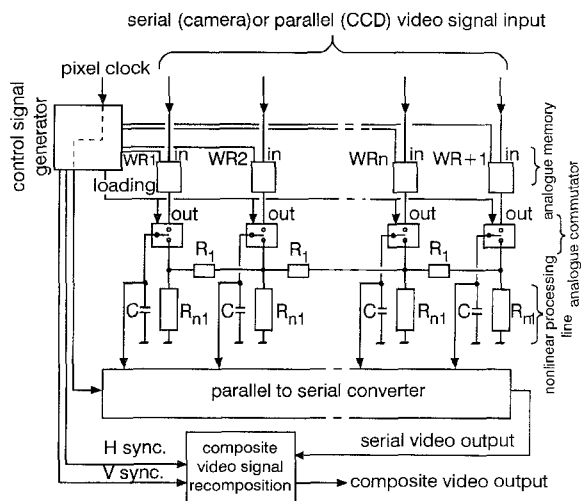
serial (camera)or parallel (CCD) video signal input

pixel clock

control signal generator

WR1 in
loading
out

WR2 in
out

WRn in
out

WR+1 in
out

analogue memory

analogue commutator

$R_1$ $R_1$ $R_1$

$C$ $R_{n1}$ $C$ $R_{n1}$ $C$ $R_{n1}$ $C$ $R_{n1}$

nonlinear processing line

parallel to serial converter

serial video output

H sync.
V sync.

composite video signal recomposition

composite video output